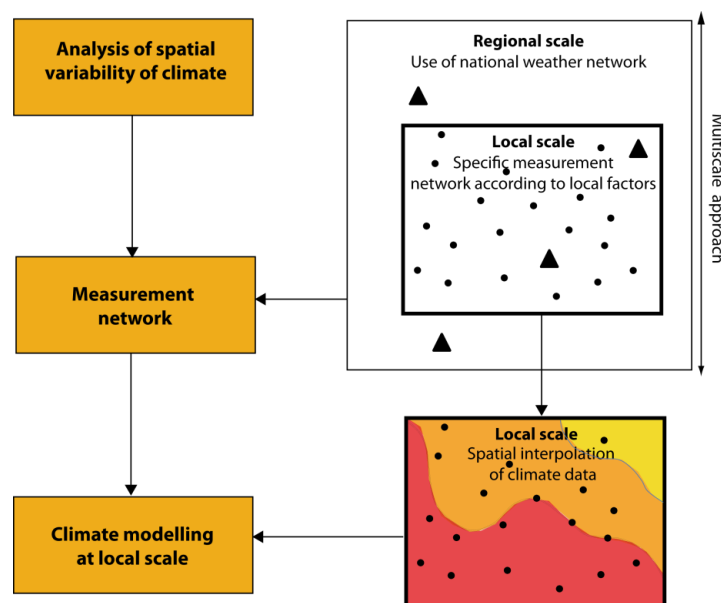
Analysis of spatial variability of climate

Measurement network

Climate modelling at local scale

Regional scale
Use of national weather network

Local scale
Specific measurement network according to local factors

Multiscale approach

Local scale
Spatial interpolation of climate data